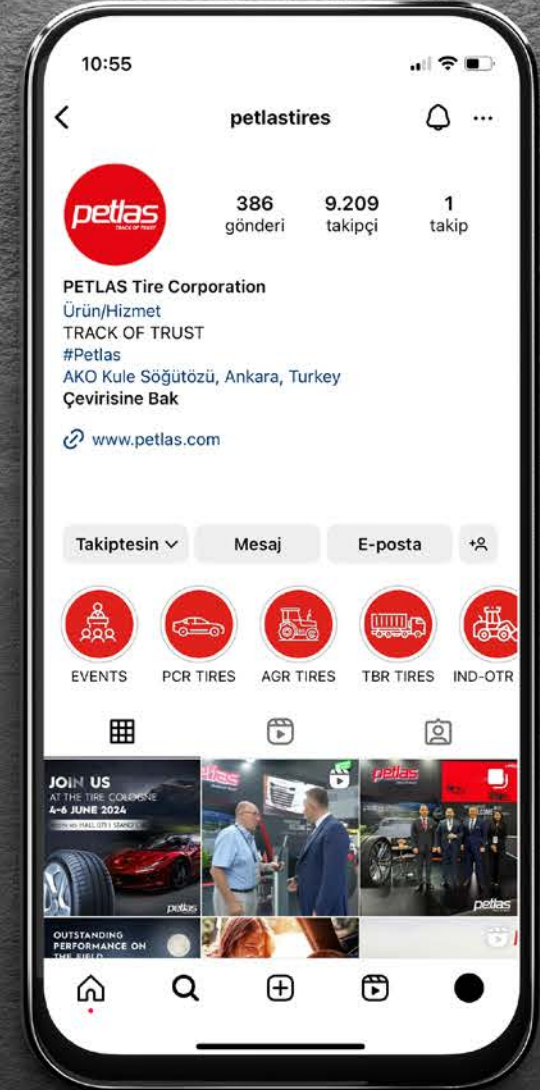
10:55

petlastires

petlas
TRACK OF TRUST

386
gönderi

9.209
takipçi

1
takip

PETLAS Tire Corporation
Ürün/Hizmet
TRACK OF TRUST
#Petlas
AKO Kule Söğütözü, Ankara, Turkey
Çevirisine Bak

www.petlas.com

Takiptesin
Mesaj
E-posta

EVENTS
PCR TIRES
AGR TIRES
TBR TIRES
IND-OTR

JOIN US
AT THE TIRE COLOGNE
4-6 JUNE 2024
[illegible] HALL 07 | STAND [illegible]
petlas

petlas

petlas

OUTSTANDING
PERFORMANCE ON
THE FIELD